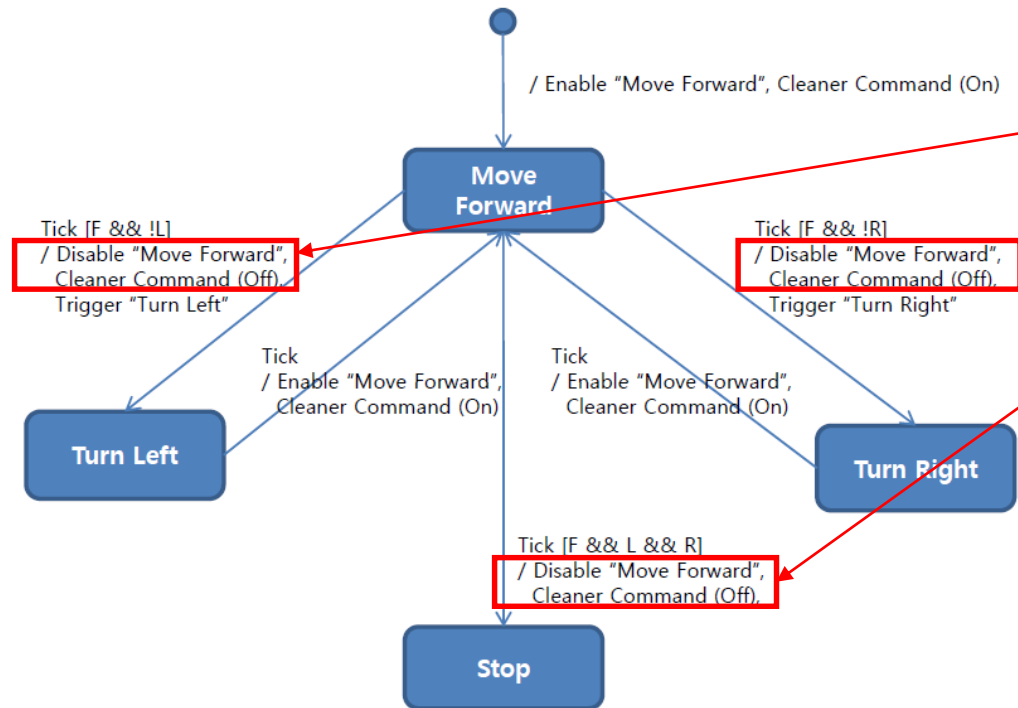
/ Enable “Move Forward”, Cleaner Command (On)

Move Forward

Tick [F && !L]
/ Disable “Move Forward”,
Cleaner Command (Off),
Trigger “Turn Left”

Tick [F && !R]
/ Disable “Move Forward”,
Cleaner Command (Off),
Trigger “Turn Right”

Tick
/ Enable “Move Forward”,
Cleaner Command (On)

Tick
/ Enable “Move Forward”,
Cleaner Command (On)

Turn Left

Turn Right

Tick [F && L && R]
/ Disable “Move Forward”,
Cleaner Command (Off),

Stop